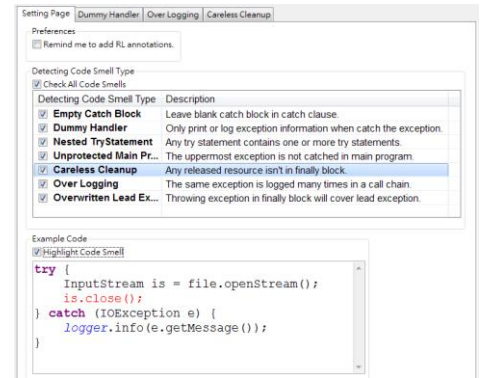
Setting Page | Dummy Handler | Over Logging | Careless Cleanup

Preferences
Remind me to add RL annotations.

Detecting Code Smell Type
Check All Code Smells

| Detecting Code Smell Type | Description |
|---|---|
| Empty Catch Block | Leave blank catch block in catch clause. |
| Dummy Handler | Only print or log exception information when catch the exception. |
| Nested TryStatement | Any try statement contains one or more try statements. |
| Unprotected Main Pr... | The uppermost exception is not catched in main program. |
| Careless Cleanup | Any released resource isn't in finally block. |
| Over Logging | The same exception is logged many times in a call chain. |
| Overwritten Lead Ex... | Throwing exception in finally block will cover lead exception. |

Example Code
Highlight Code Smell

try {
    InputStream is = file.openStream();
    is.close();
} catch (IOException e) {
    logger.info(e.getMessage());
}